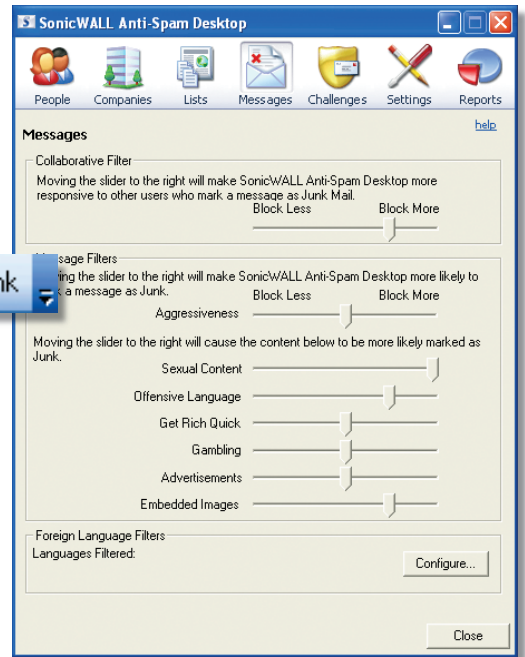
SonicWALL Anti-Spam Desktop

People Companies Lists Messages Challenges Settings Reports

Messages

help

Collaborative Filter

Moving the slider to the right will make SonicWALL Anti-Spam Desktop more responsive to other users who mark a message as Junk Mail.

Block Less Block More

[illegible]ssage Filters

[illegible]ving the slider to the right will make SonicWALL Anti-Spam Desktop more likely to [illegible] a message as Junk.

nk

Block Less Block More

Aggressiveness

Moving the slider to the right will cause the content below to be more likely marked as Junk.

Sexual Content

Offensive Language

Get Rich Quick

Gambling

Advertisements

Embedded Images

Foreign Language Filters

Languages Filtered:

Configure...

Close